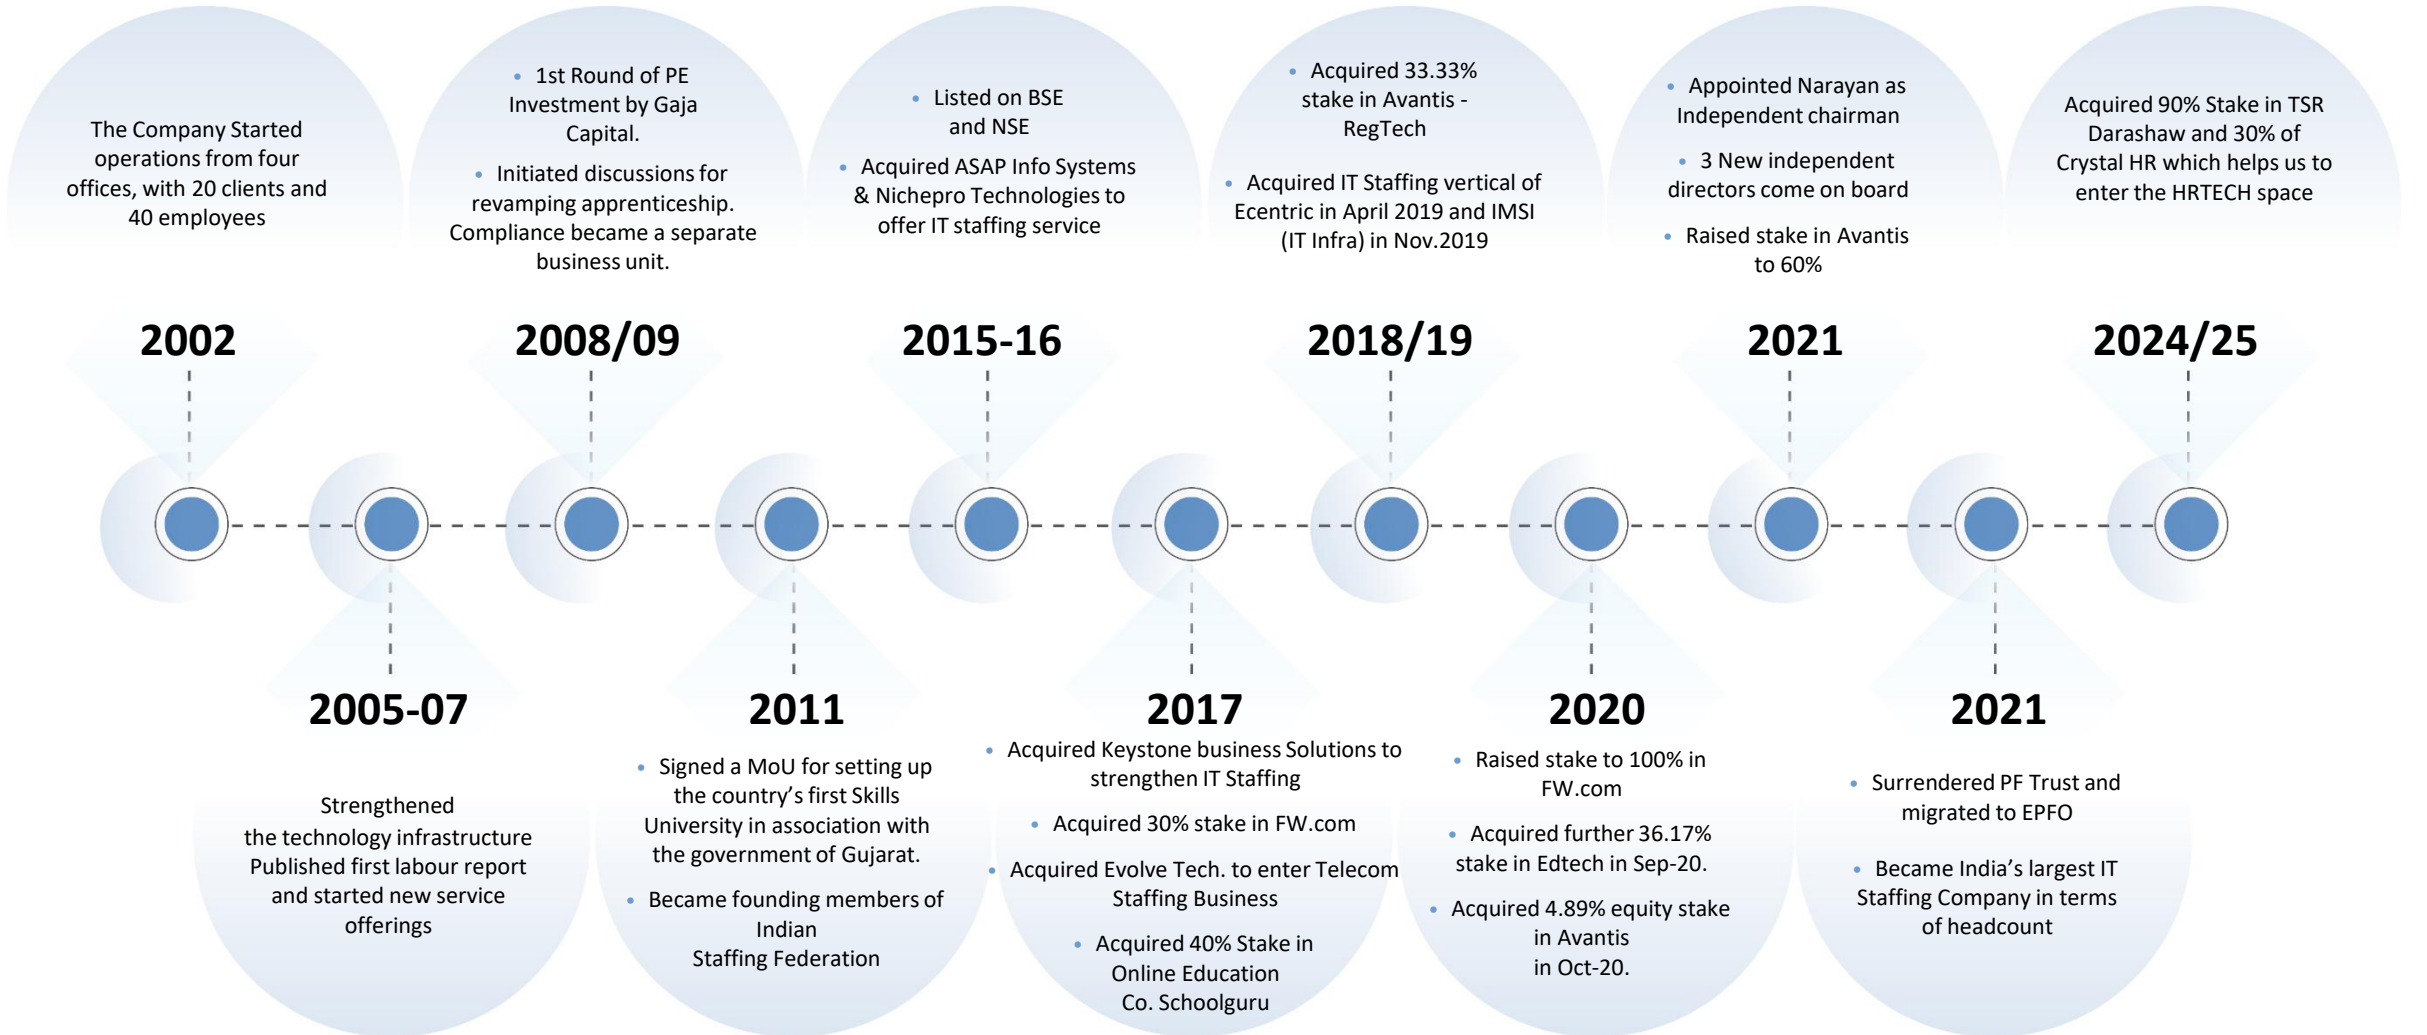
The Company Started operations from four offices, with 20 clients and 40 employees

2002

- 1st Round of PE Investment by Gaja Capital.
- Initiated discussions for revamping apprenticeship. Compliance became a separate business unit.

2008/09

- Listed on BSE and NSE
- Acquired ASAP Info Systems & Nichepro Technologies to offer IT staffing service

2015-16

- Acquired 33.33% stake in Avantis - RegTech
- Acquired IT Staffing vertical of Ecentric in April 2019 and IMSI (IT Infra) in Nov.2019

2018/19

- Appointed Narayan as Independent chairman
- 3 New independent directors come on board
- Raised stake in Avantis to 60%

2021

Acquired 90% Stake in TSR Darashaw and 30% of Crystal HR which helps us to enter the HRTECH space

2024/25

2005-07

Strengthened the technology infrastructure Published first labour report and started new service offerings

2011

- Signed a MoU for setting up the country's first Skills University in association with the government of Gujarat.
- Became founding members of Indian Staffing Federation

2017

- Acquired Keystone business Solutions to strengthen IT Staffing
- Acquired 30% stake in FW.com
- Acquired Evolve Tech. to enter Telecom Staffing Business
- Acquired 40% Stake in Online Education Co. Schoolguru

2020

- Raised stake to 100% in FW.com
- Acquired further 36.17% stake in Edtech in Sep-20.
- Acquired 4.89% equity stake in Avantis in Oct-20.

2021

- Surrendered PF Trust and migrated to EPFO
- Became India's largest IT Staffing Company in terms of headcount